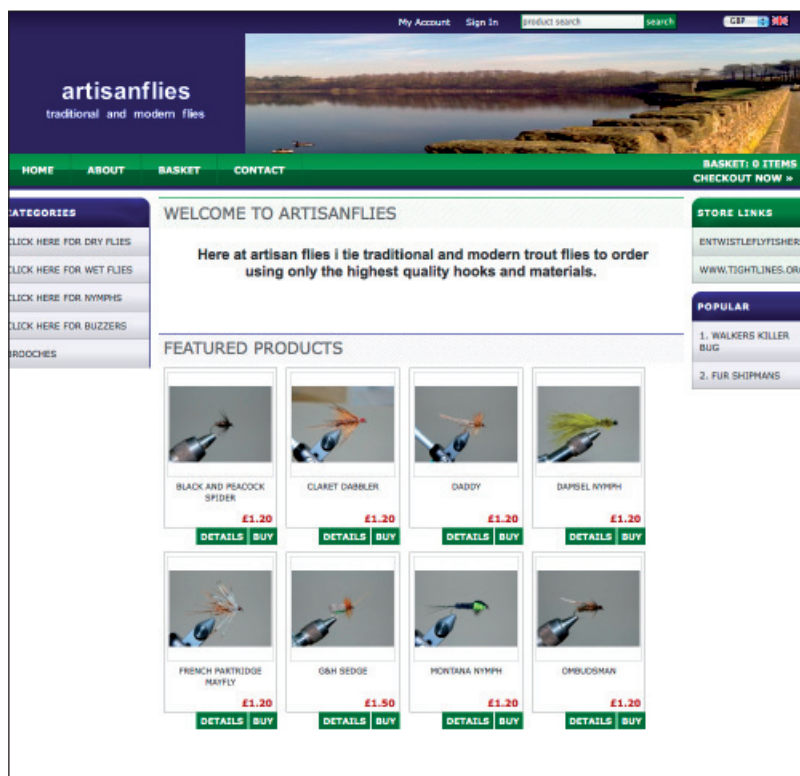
My Account Sign In product search search GBP

artisanflies
traditional and modern flies

HOME ABOUT BASKET CONTACT

BASKET: 0 ITEMS
CHECKOUT NOW »

ATEGORIES
LICK HERE FOR DRY FLIES
LICK HERE FOR WET FLIES
LICK HERE FOR NYMPHS
LICK HERE FOR BUZZERS
ROOCHES

WELCOME TO ARTISANFLIES

Here at artisan flies i tie traditional and modern trout flies to order using only the highest quality hooks and materials.

FEATURED PRODUCTS

BLACK AND PEACOCK SPIDER
£1.20
DETAILS BUY

CLARET DABBLER
£1.20
DETAILS BUY

DADDY
£1.20
DETAILS BUY

DAMSEL NYMPH
£1.20
DETAILS BUY

FRENCH PARTRIDGE MAYFLY
£1.20
DETAILS BUY

G&H SEDGE
£1.50
DETAILS BUY

MONTANA NYMPH
£1.20
DETAILS BUY

OMBUDSMAN
£1.20
DETAILS BUY

STORE LINKS
ENTWISTLEFLYFISHER
WWW.TIGHTLINES.OR

POPULAR
1. WALKERS KILLER BUG
2. FUR SHIPMANS